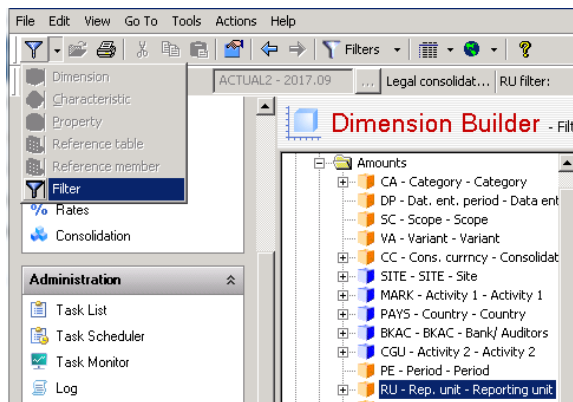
File Edit View Go To Tools Actions Help

Filters

Dimension
Characteristic
Property
Reference table
Reference member
Filter

ACTUAL2 - 2017.09 ... Legal consolidat... RU filter:

Dimension Builder - Filt

Rates
Consolidation

Administration

Task List
Task Scheduler
Task Monitor
Log

Amounts
CA - Category - Category
DP - Dat. ent. period - Data ent
SC - Scope - Scope
VA - Variant - Variant
CC - Cons. currncy - Consolidat
SITE - SITE - Site
MARK - Activity 1 - Activity 1
PAYS - Country - Country
BKAC - BKAC - Bank/ Auditors
CGU - Activity 2 - Activity 2
PE - Period - Period
RU - Rep. unit - Reporting unit